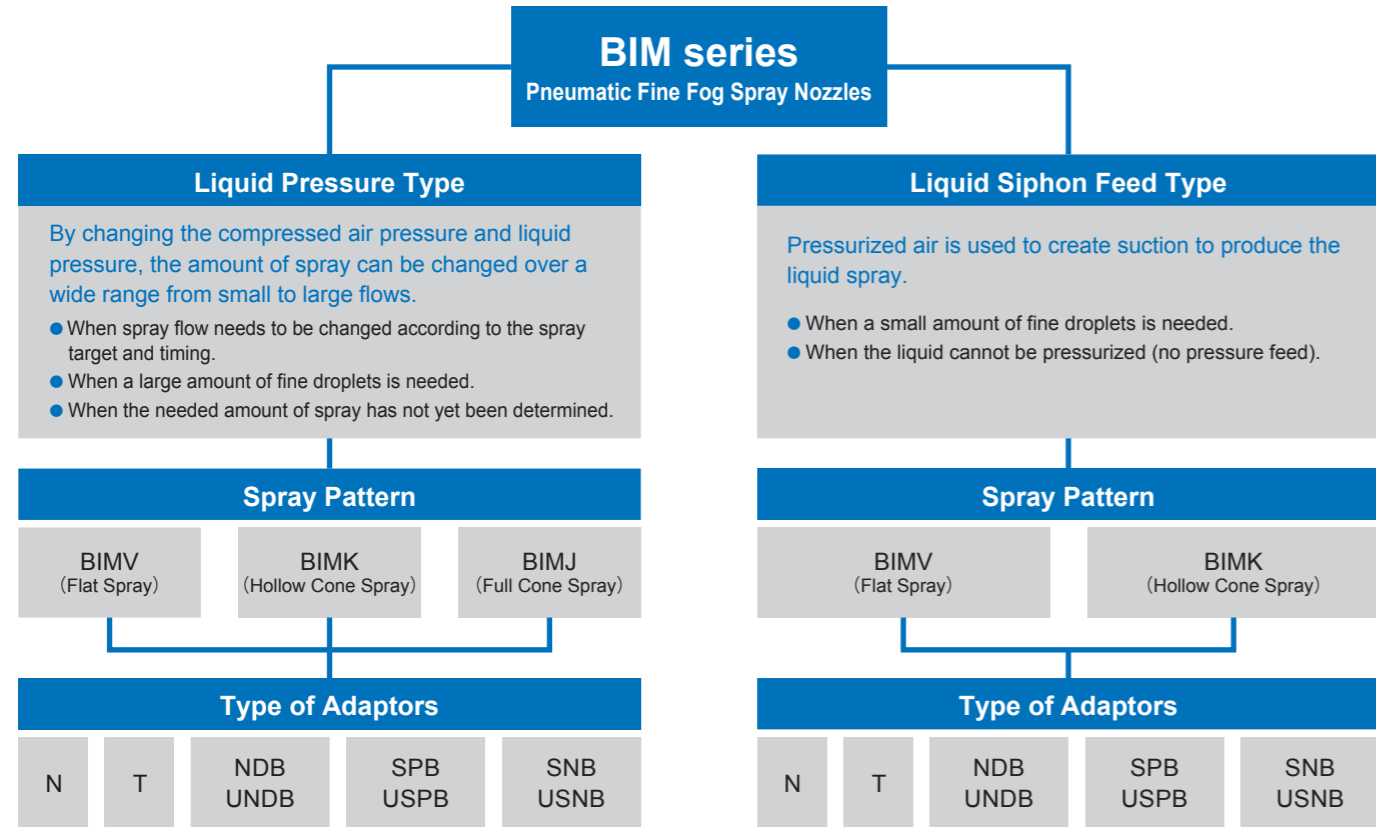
BIM series
Pneumatic Fine Fog Spray Nozzles

Liquid Pressure Type

By changing the compressed air pressure and liquid pressure, the amount of spray can be changed over a wide range from small to large flows.

● When spray flow needs to be changed according to the spray target and timing.
● When a large amount of fine droplets is needed.
● When the needed amount of spray has not yet been determined.

Spray Pattern

BIMV
(Flat Spray)

BIMK
(Hollow Cone Spray)

BIMJ
(Full Cone Spray)

Type of Adaptors

N

T

NDB
UNDB

SPB
USPB

SNB
USNB

Liquid Siphon Feed Type

Pressurized air is used to create suction to produce the liquid spray.

● When a small amount of fine droplets is needed.
● When the liquid cannot be pressurized (no pressure feed).

Spray Pattern

BIMV
(Flat Spray)

BIMK
(Hollow Cone Spray)

Type of Adaptors

N

T

NDB
UNDB

SPB
USPB

SNB
USNB